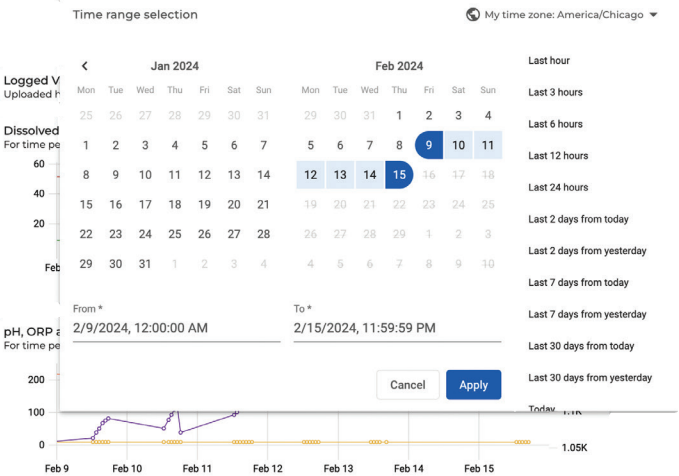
Time range selection

My time zone: America/Chicago

Jan 2024

| Mon | Tue | Wed | Thu | Fri | Sat | Sun |
|---|---|---|---|---|---|---|
| 25 | 26 | 27 | 28 | 29 | 30 | 31 |
| 1 | 2 | 3 | 4 | 5 | 6 | 7 |
| 8 | 9 | 10 | 11 | 12 | 13 | 14 |
| 15 | 16 | 17 | 18 | 19 | 20 | 21 |
| 22 | 23 | 24 | 25 | 26 | 27 | 28 |
| 29 | 30 | 31 | 1 | 2 | 3 | 4 |

Feb 2024

| Mon | Tue | Wed | Thu | Fri | Sat | Sun |
|---|---|---|---|---|---|---|
| 29 | 30 | 31 | 1 | 2 | 3 | 4 |
| 5 | 6 | 7 | 8 | 9 | 10 | 11 |
| 12 | 13 | 14 | 15 | 16 | 17 | 18 |
| 19 | 20 | 21 | 22 | 23 | 24 | 25 |
| 26 | 27 | 28 | 29 | 1 | 2 | 3 |
| 4 | 5 | 6 | 7 | 8 | 9 | 10 |

From *
2/9/2024, 12:00:00 AM

To *
2/15/2024, 11:59:59 PM

Cancel
Apply

Last hour
Last 3 hours
Last 6 hours
Last 12 hours
Last 24 hours
Last 2 days from today
Last 2 days from yesterday
Last 7 days from today
Last 7 days from yesterday
Last 30 days from today
Last 30 days from yesterday
Today

Logged V
Uploaded h
Dissolved
For time pe
60
40
20
Feb

pH, ORP a
For time pe
200
100
0
1.1K
1.05K
Feb 9
Feb 10
Feb 11
Feb 12
Feb 13
Feb 14
Feb 15